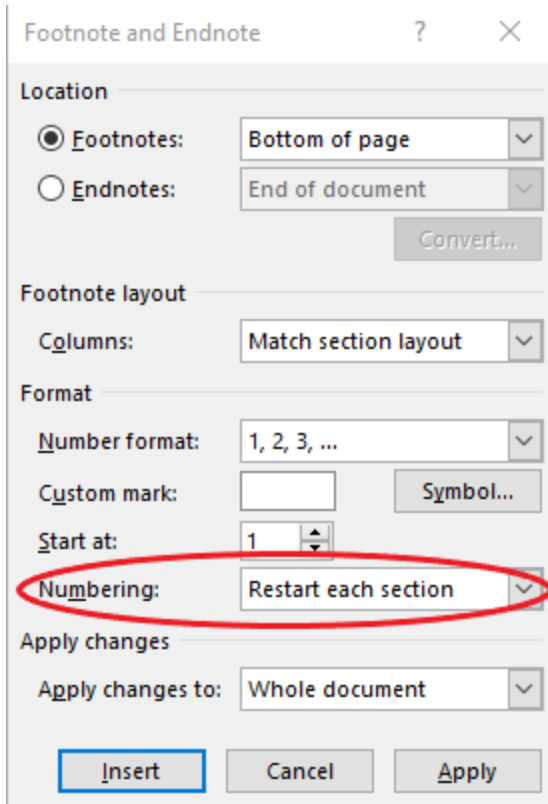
Footnote and Endnote ? ×

Location

Footnotes: Bottom of page

Endnotes: End of document

Convert...

Footnote layout

Columns: Match section layout

Format

Number format: 1, 2, 3, ...

Custom mark: Symbol...

Start at: 1

Numbering: Restart each section

Apply changes

Apply changes to: Whole document

Insert Cancel Apply